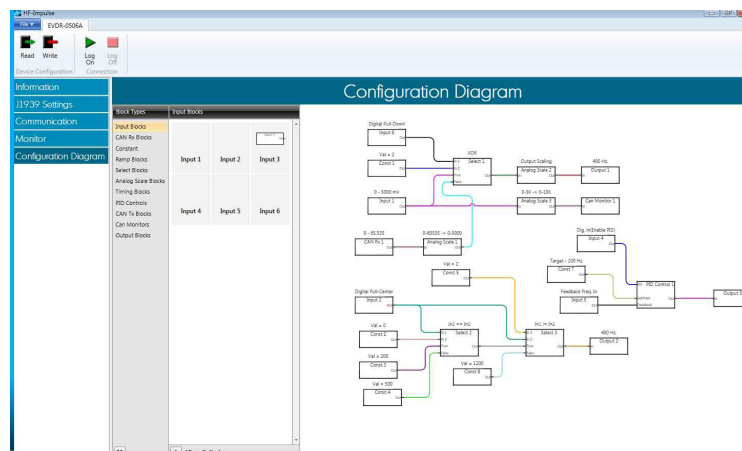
HF-Impulse
File ▼ EVDR-0506A

Read Write
Device Configuration
Log On Log Off
Connection

Information
J1939 Settings
Communication
Monitor
Configuration Diagram

Configuration Diagram

Block Types
Input Blocks
CAN Rx Blocks
Constant
Ramp Blocks
Select Blocks
Analog Scale Blocks
Timing Blocks
PID Controls
CAN Tx Blocks
Can Monitors
Output Blocks

Input Blocks
Input 1 Input 2 Input 3
Input 4 Input 5 Input 6

Digital Pull-Down
Input 6
Val = 2
Const 1
XOR
Select 1
Output Scaling
Analog Scale 2
400 Hz
Output 1
0 - 5000 mV
Input 1
0-5K -> 0-10K
Analog Scale 3
Can Monitor 1
0 - 65,535
CAN Rx 1
0-65535 -> 0-5000
Analog Scale 1
Dig. In(Enable PID)
Input 4
Val = 2
Const 5
Target - 100 Hz
Const 7
PID Control 1
Output 3
Feedback Freq In
Input 5
Digital Pull-Center
Input 2
Val = 0
Const 2
In1 == In2
Select 2
In1 != In2
Select 3
400 Hz
Output 2
Val = 200
Const 3
Val = 1200
Const 6
Val = 500
Const 4